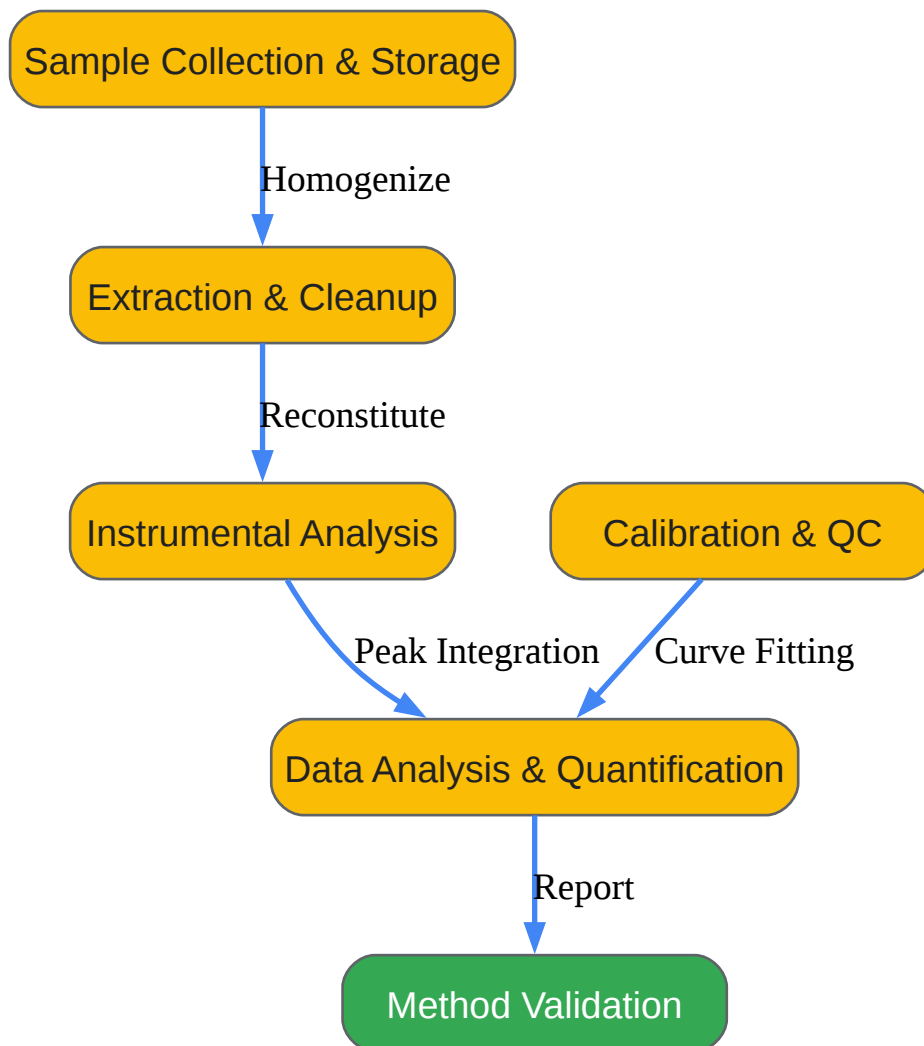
Sample Collection & Storage

Homogenize

Extraction & Cleanup

Reconstitute

Instrumental Analysis

Calibration & QC

Peak Integration

Curve Fitting

Data Analysis & Quantification

Report

Method Validation